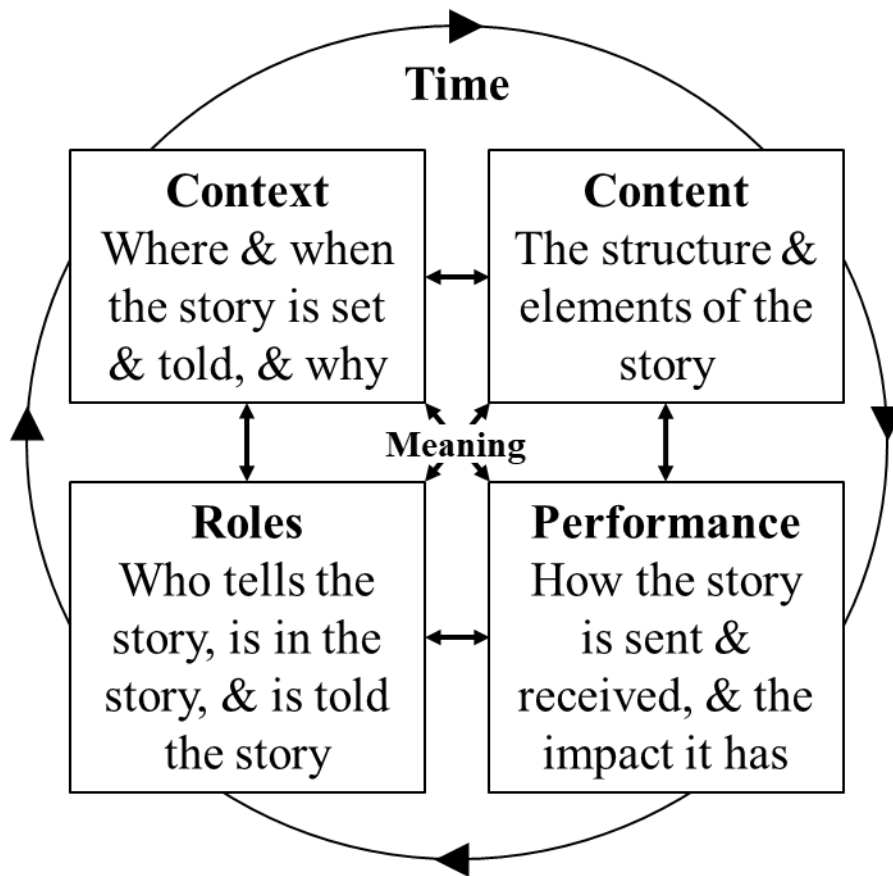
Time

Context
Where & when the story is set & told, & why

Content
The structure & elements of the story

Meaning

Roles
Who tells the story, is in the story, & is told the story

Performance
How the story is sent & received, & the impact it has